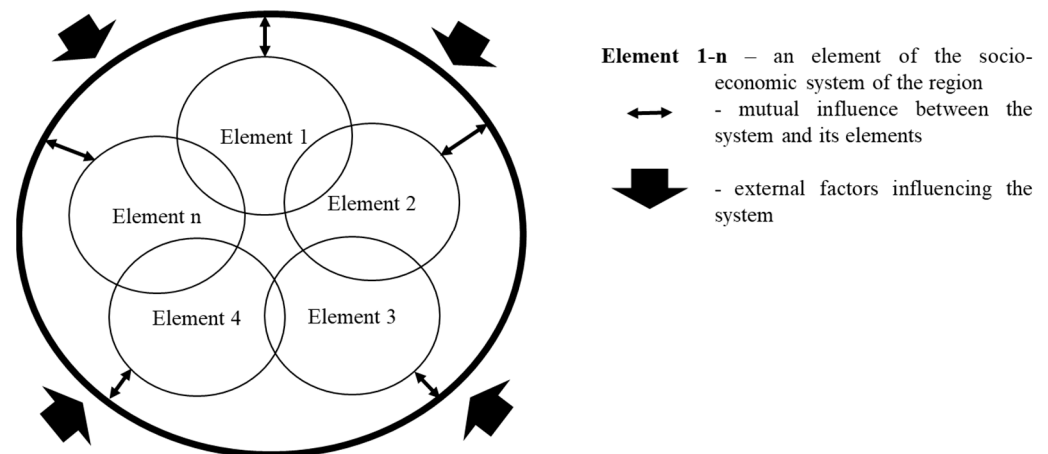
Element 1

Element n

Element 2

Element 4

Element 3

**Element 1-n** – an element of the socio-economic system of the region

- mutual influence between the system and its elements

- external factors influencing the system